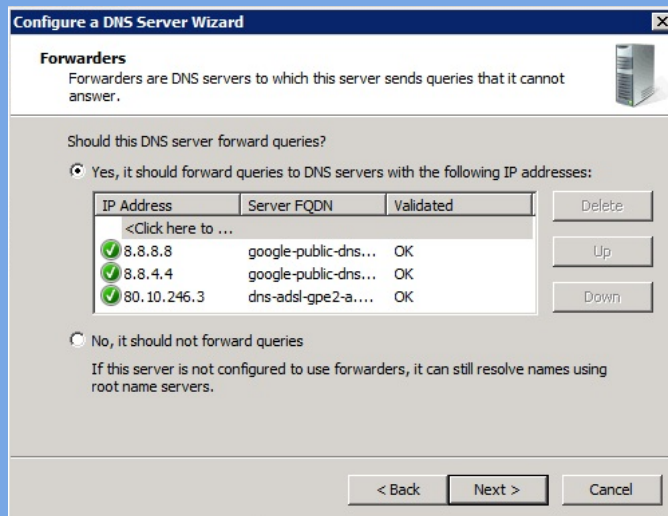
Configure a DNS Server Wizard

Forwarders
Forwarders are DNS servers to which this server sends queries that it cannot answer.

Should this DNS server forward queries?

Yes, it should forward queries to DNS servers with the following IP addresses:

| IP Address | Server FQDN | Validated |
|---|---|---|
| <Click here to ... | | |
| 8.8.8.8 | google-public-dns... | OK |
| 8.8.4.4 | google-public-dns... | OK |
| 80.10.246.3 | dns-adsl-gpe2-a.... | OK |

Delete
Up
Down

No, it should not forward queries

If this server is not configured to use forwarders, it can still resolve names using root name servers.

< Back
Next >
Cancel